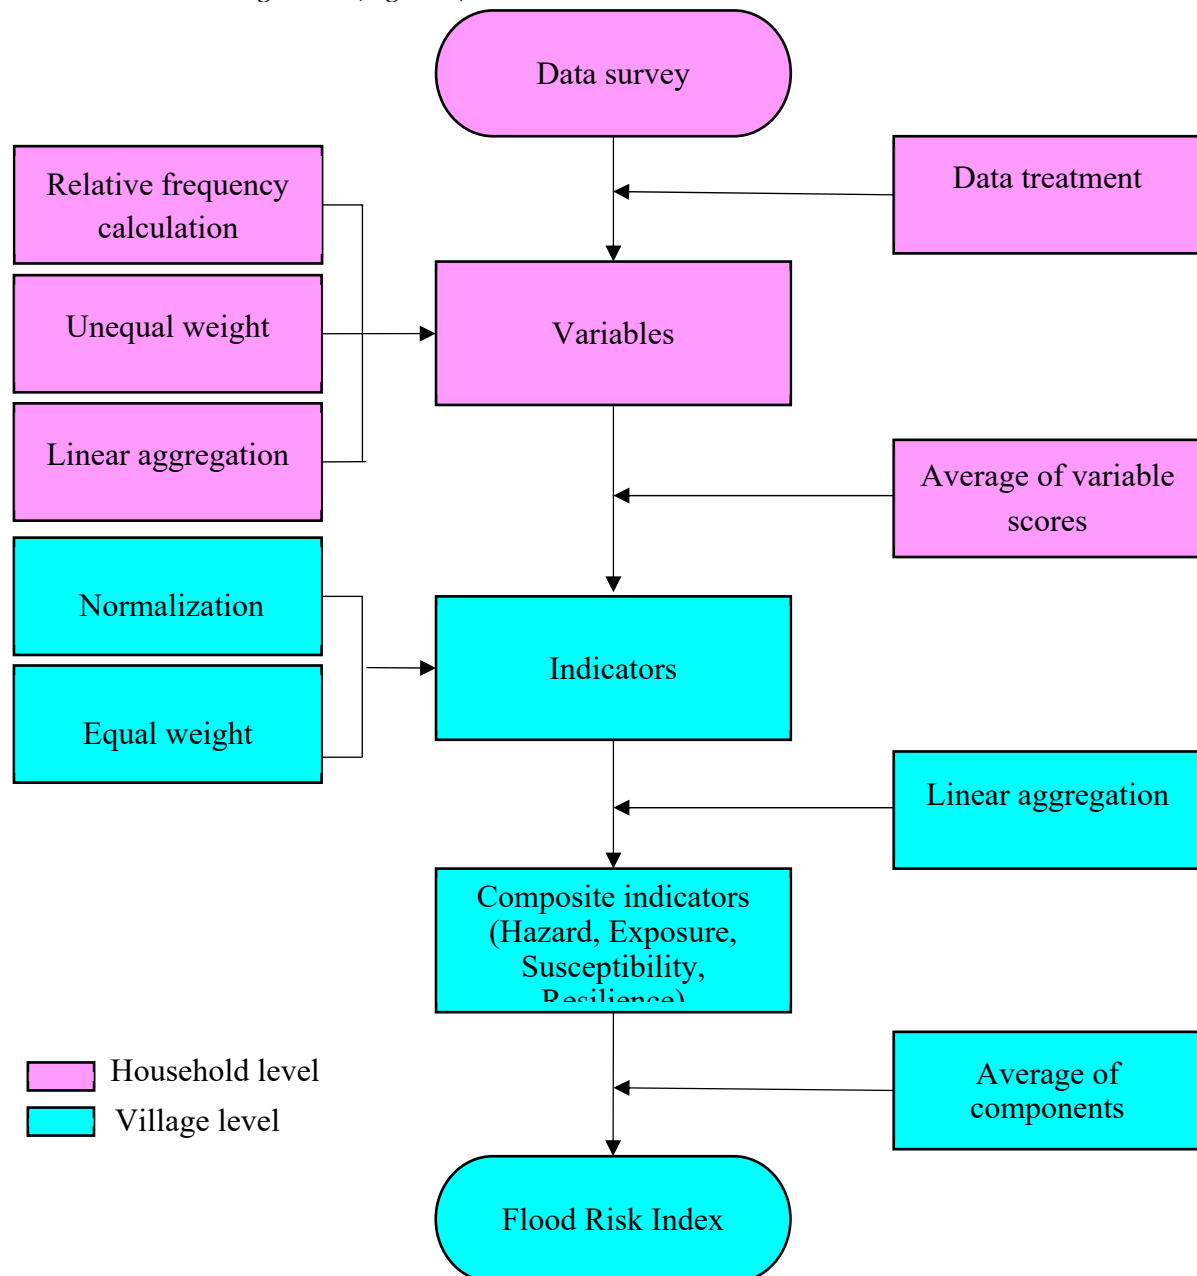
Data survey

Relative frequency calculation

Unequal weight

Linear aggregation

Data treatment

Variables

Average of variable scores

Normalization

Equal weight

Indicators

Linear aggregation

Composite indicators (Hazard, Exposure, Susceptibility, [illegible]

Household level

Village level

Average of components

Flood Risk Index